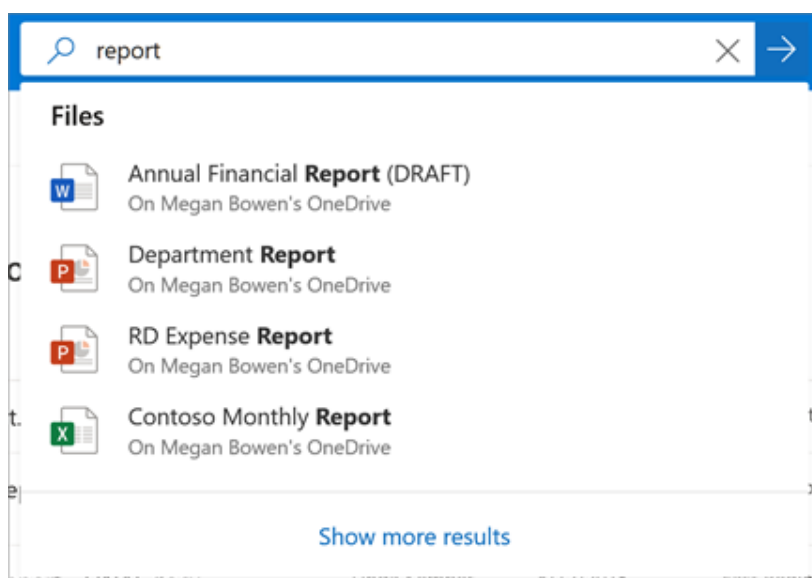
report

Files

Annual Financial **Report** (DRAFT)
On Megan Bowen's OneDrive

Department **Report**
On Megan Bowen's OneDrive

RD Expense **Report**
On Megan Bowen's OneDrive

Contoso Monthly **Report**
On Megan Bowen's OneDrive

Show more results